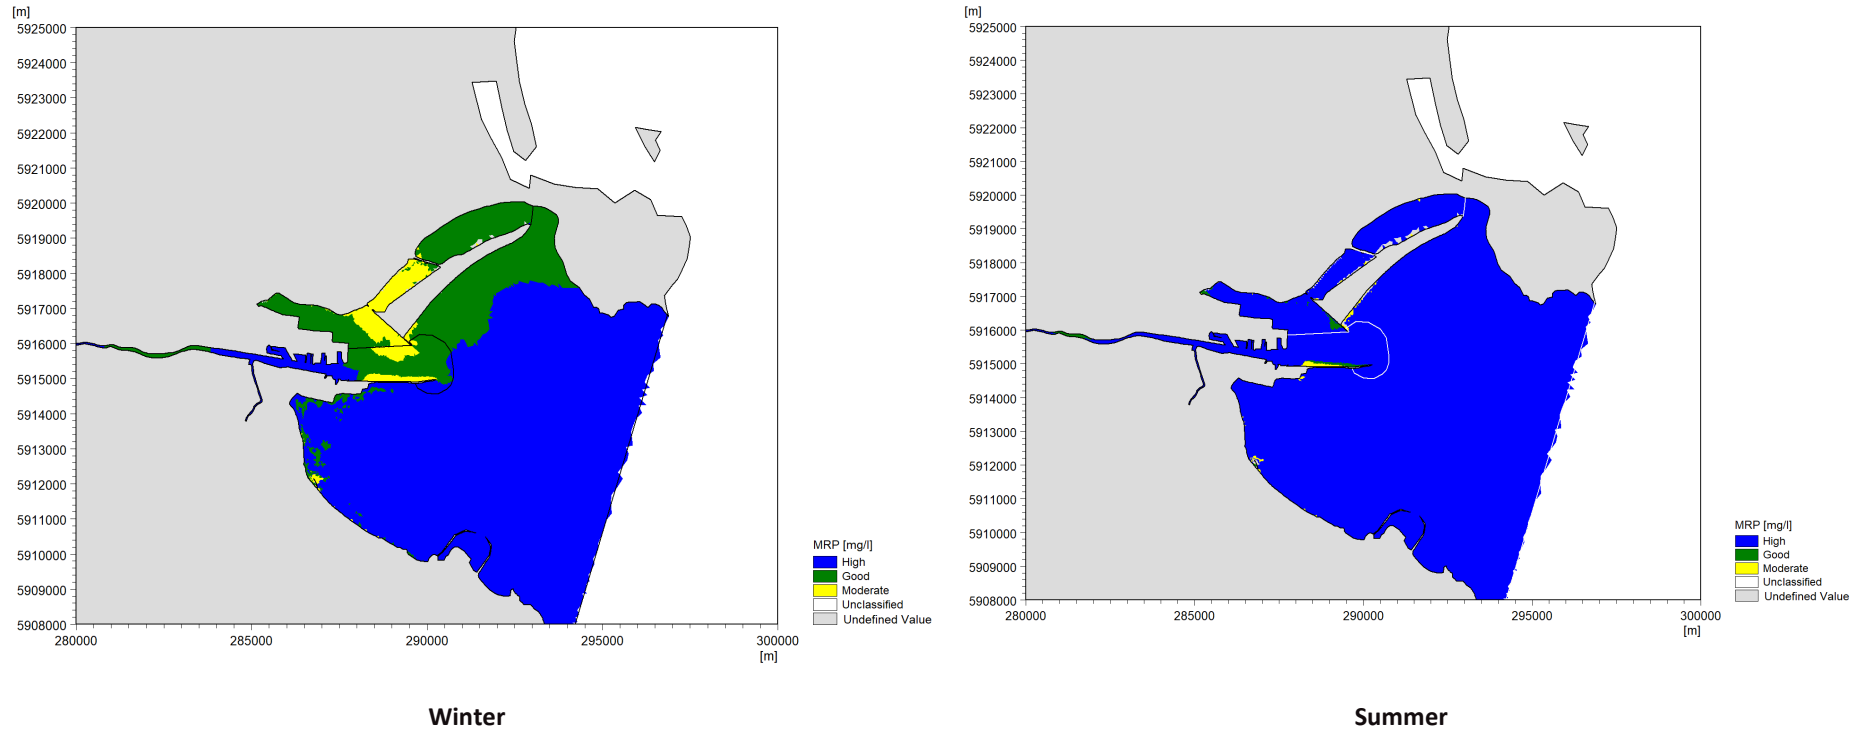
[m]
5925000
5924000
5923000
5922000
5921000
5920000
5919000
5918000
5917000
5916000
5915000
5914000
5913000
5912000
5911000
5910000
5909000
5908000
280000 285000 290000 295000 300000
[m]

MRP [mg/l]
High
Good
Moderate
Unclassified
Undefined Value

Winter

[m]
5925000
5924000
5923000
5922000
5921000
5920000
5919000
5918000
5917000
5916000
5915000
5914000
5913000
5912000
5911000
5910000
5909000
5908000
280000 285000 290000 295000 300000
[m]

MRP [mg/l]
High
Good
Moderate
Unclassified
Undefined Value

Summer